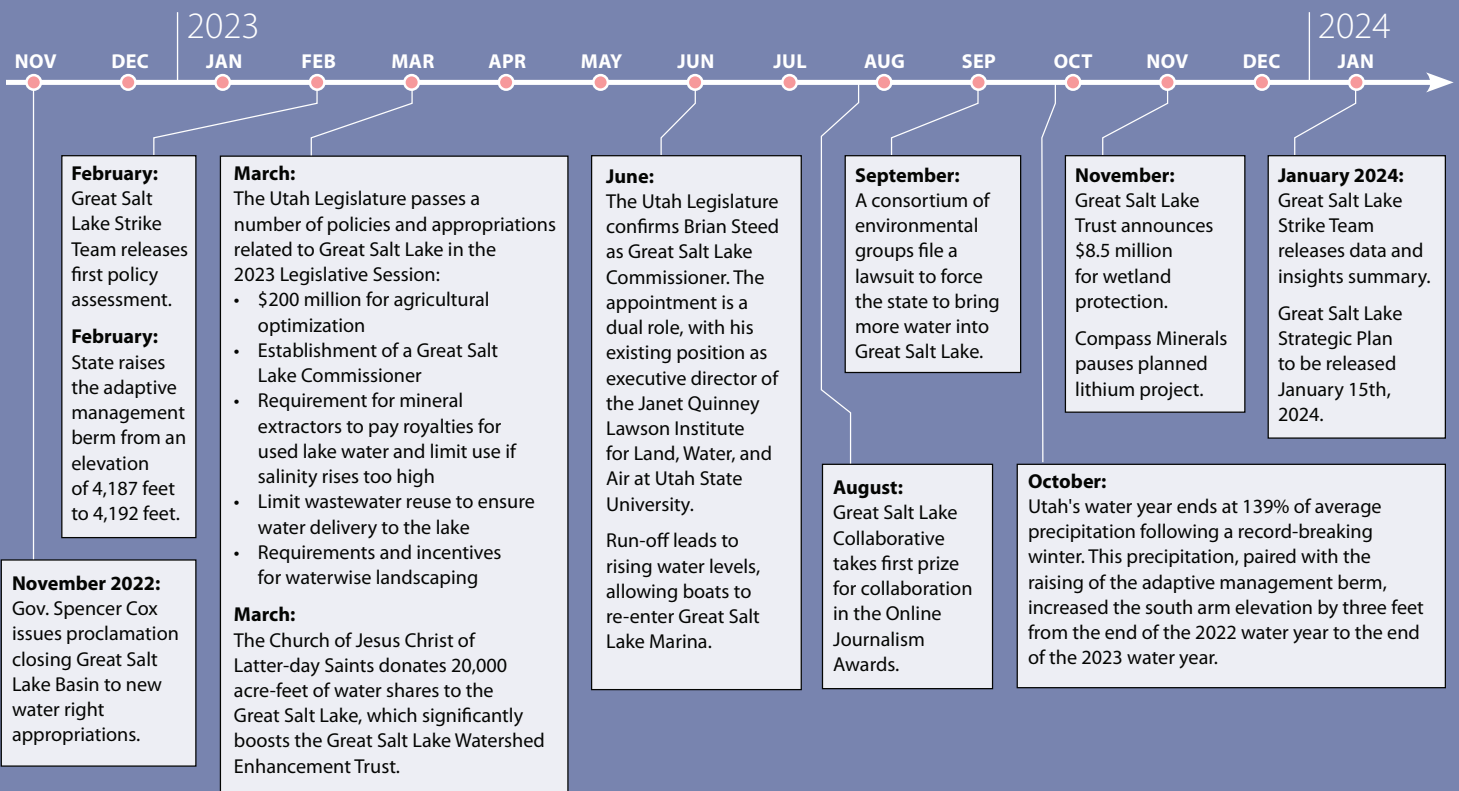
2023

NOV DEC JAN FEB MAR APR MAY JUN JUL AUG SEP OCT NOV DEC JAN

2024

**February:**
Great Salt Lake Strike Team releases first policy assessment.

**February:**
State raises the adaptive management berm from an elevation of 4,187 feet to 4,192 feet.

**November 2022:**
Gov. Spencer Cox issues proclamation closing Great Salt Lake Basin to new water right appropriations.

**March:**
The Utah Legislature passes a number of policies and appropriations related to Great Salt Lake in the 2023 Legislative Session:
- $200 million for agricultural optimization
- Establishment of a Great Salt Lake Commissioner
- Requirement for mineral extractors to pay royalties for used lake water and limit use if salinity rises too high
- Limit wastewater reuse to ensure water delivery to the lake
- Requirements and incentives for waterwise landscaping

**March:**
The Church of Jesus Christ of Latter-day Saints donates 20,000 acre-feet of water shares to the Great Salt Lake, which significantly boosts the Great Salt Lake Watershed Enhancement Trust.

**June:**
The Utah Legislature confirms Brian Steed as Great Salt Lake Commissioner. The appointment is a dual role, with his existing position as executive director of the Janet Quinney Lawson Institute for Land, Water, and Air at Utah State University.

Run-off leads to rising water levels, allowing boats to re-enter Great Salt Lake Marina.

**August:**
Great Salt Lake Collaborative takes first prize for collaboration in the Online Journalism Awards.

**September:**
A consortium of environmental groups file a lawsuit to force the state to bring more water into Great Salt Lake.

**November:**
Great Salt Lake Trust announces $8.5 million for wetland protection.

Compass Minerals pauses planned lithium project.

**January 2024:**
Great Salt Lake Strike Team releases data and insights summary.

Great Salt Lake Strategic Plan to be released January 15th, 2024.

**October:**
Utah's water year ends at 139% of average precipitation following a record-breaking winter. This precipitation, paired with the raising of the adaptive management berm, increased the south arm elevation by three feet from the end of the 2022 water year to the end of the 2023 water year.